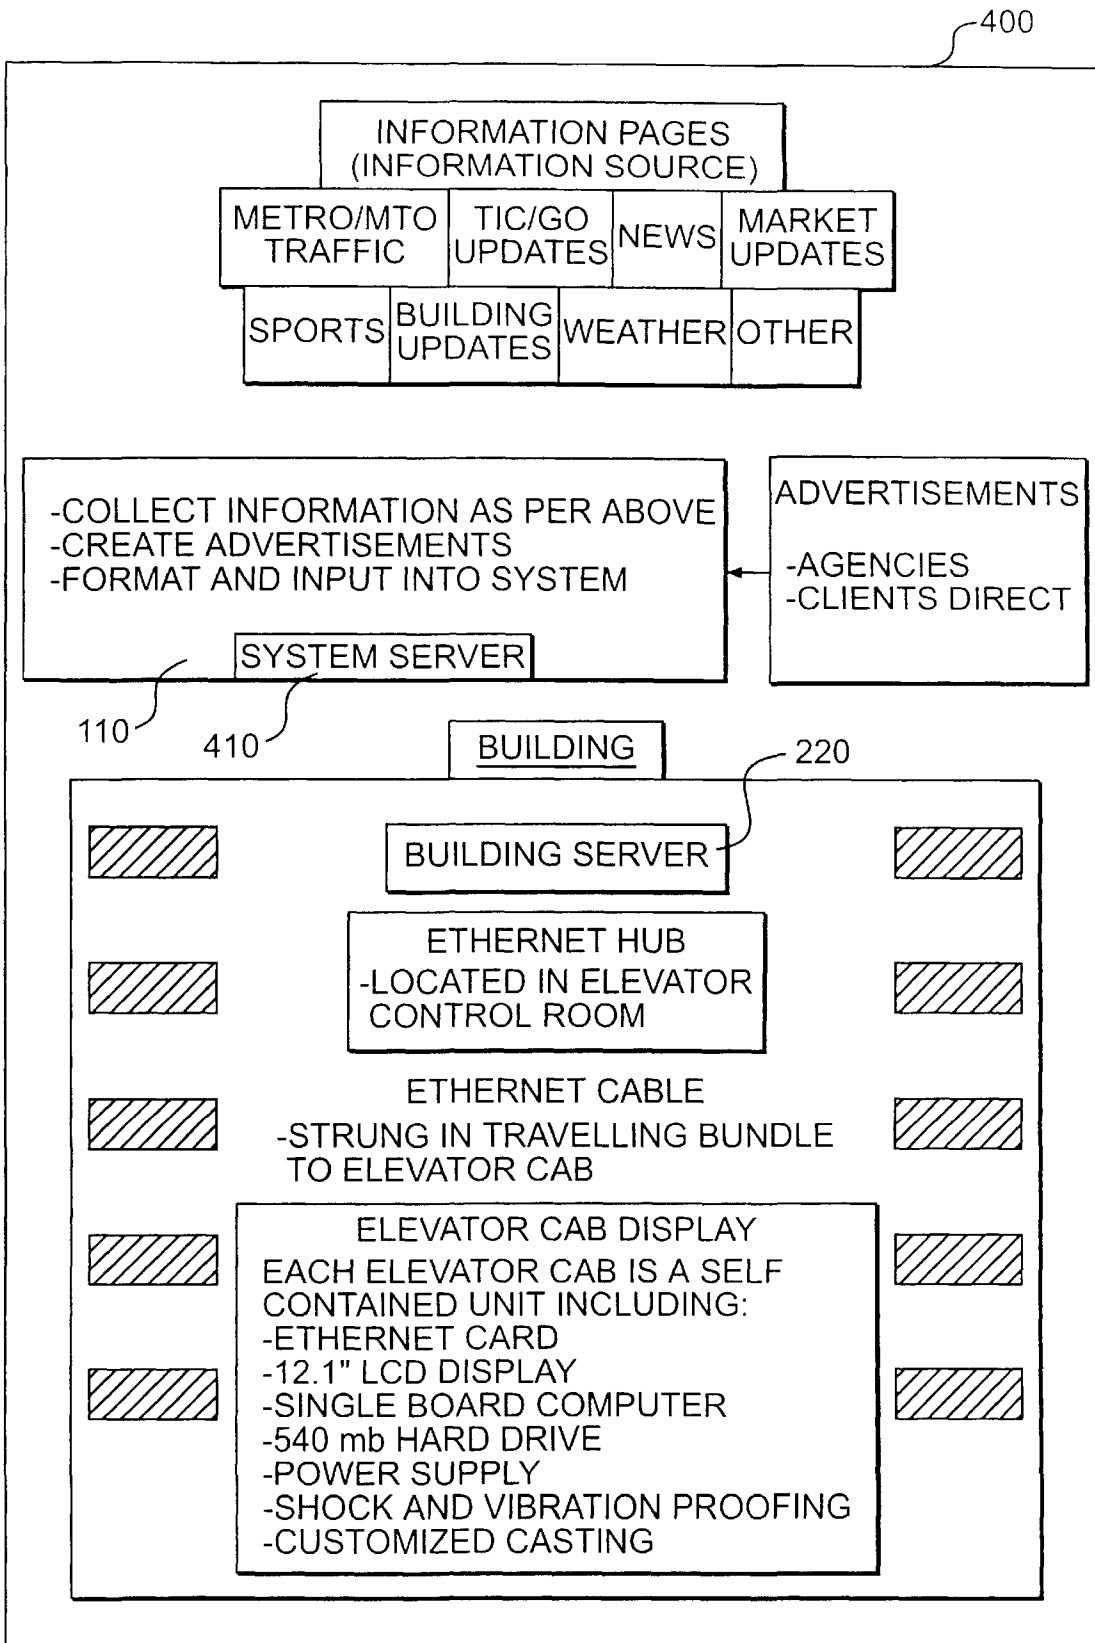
400

INFORMATION PAGES (INFORMATION SOURCE)

METRO/MTO TRAFFIC

TIC/GO UPDATES

NEWS

MARKET UPDATES

SPORTS

BUILDING UPDATES

WEATHER

OTHER

-COLLECT INFORMATION AS PER ABOVE
-CREATE ADVERTISEMENTS
-FORMAT AND INPUT INTO SYSTEM

SYSTEM SERVER

ADVERTISEMENTS

-AGENCIES
-CLIENTS DIRECT

110

410

BUILDING

220

BUILDING SERVER

ETHERNET HUB
-LOCATED IN ELEVATOR CONTROL ROOM

ETHERNET CABLE
-STRUNG IN TRAVELLING BUNDLE TO ELEVATOR CAB

ELEVATOR CAB DISPLAY
EACH ELEVATOR CAB IS A SELF CONTAINED UNIT INCLUDING:
-ETHERNET CARD
-12.1" LCD DISPLAY
-SINGLE BOARD COMPUTER
-540 mb HARD DRIVE
-POWER SUPPLY
-SHOCK AND VIBRATION PROOFING
-CUSTOMIZED CASTING